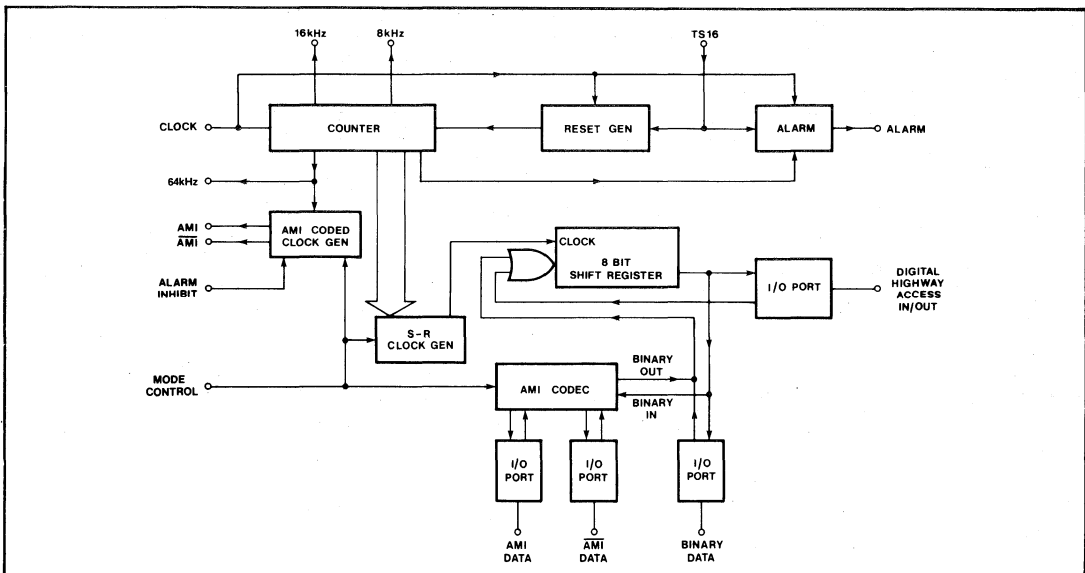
16kHz
8kHz
TS16
CLOCK
COUNTER
RESET GEN
ALARM
ALARM
64kHz
AMI
$\overline{AMI}$
AMI CODED CLOCK GEN
ALARM INHIBIT
CLOCK
8 BIT SHIFT REGISTER
I/O PORT
DIGITAL HIGHWAY ACCESS IN/OUT
S-R CLOCK GEN
MODE CONTROL
AMI CODEC
BINARY OUT
BINARY IN
I/O PORT
I/O PORT
I/O PORT
AMI DATA
$\overline{AMI}$ DATA
BINARY DATA